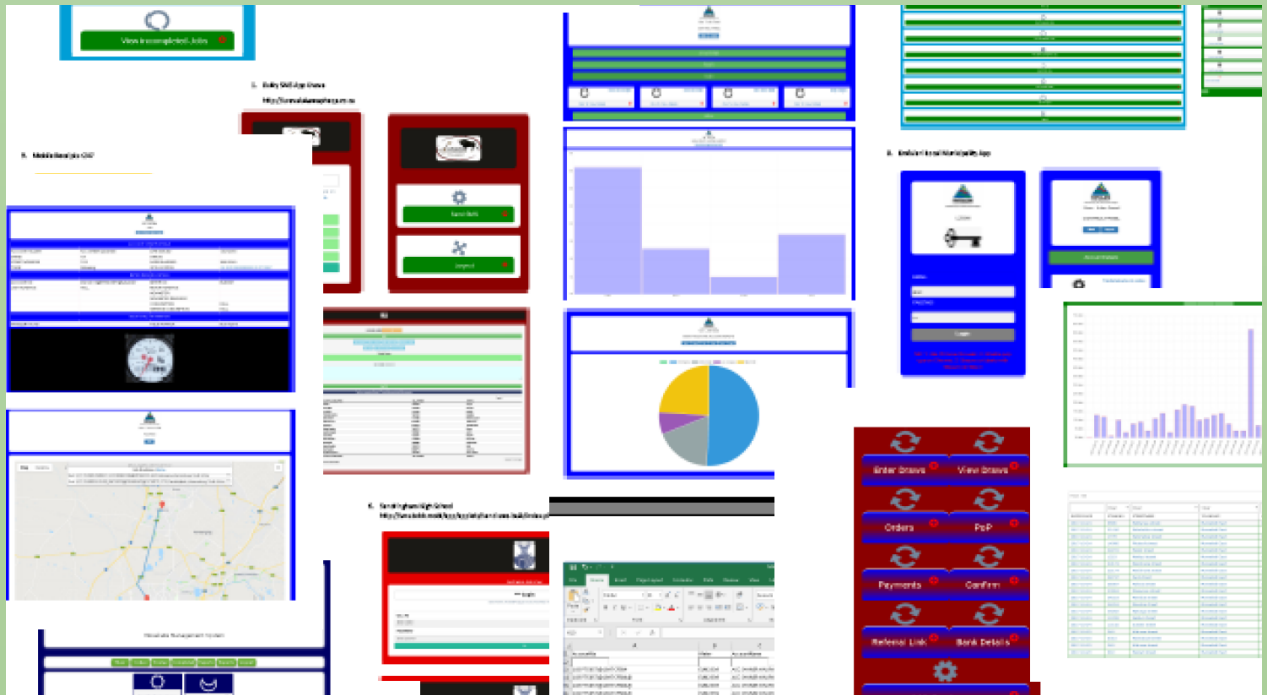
View Incomplete Jobs

Daily Stall App Views

Mobile Analysis CV

Sanitize

Logout

Emalahleni Local Municipality App

Login

Enter Draws

View Draws

Orders

PoP

Payments

Confirm

Referral Link

Bank Details

Residents Management System

Sandringham High School